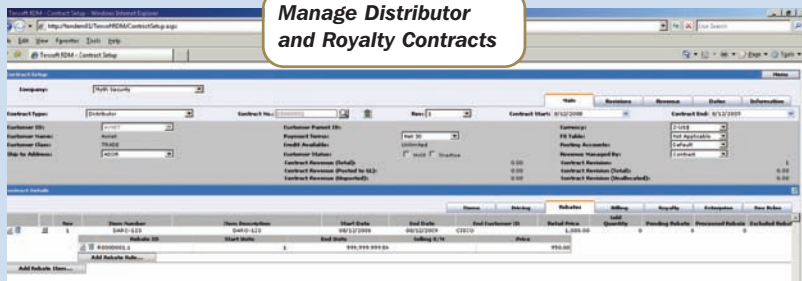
Manage Distributor and Royalty Contracts

Tensoft RDM - Contract Setup - Windows Internet Explorer

File Edit View Favorites Tools Help

Tensoft RDM - Contract Setup

Live Search

Contract Setup

Menu

Company: Myth Security

Main | Revisions | Revenue | Dates | Information

Contract Type: Distributor | Contract No.: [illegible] | Rev: 1 | Contract Start: 8/12/2008 | Contract End: 8/12/2009

Customer ID: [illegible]
Customer Name: Avnet
Customer Class: TRADE
Ship-to Address: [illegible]

Customer Parent ID:
Payment Terms: Net 30
Credit Available: Unlimited
Customer Status:
Contract Revenue (Total): 0.00
Contract Revenue (Posted to GL): 0.00
Contract Revenue (Unposted): 0.00

Currency: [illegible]
FX Table: Not Applicable
Posting Accounts: Default
Revenue Managed By: Contract
Contract Revision: 1
Contract Revision (Total): 0.00
Contract Revision (Unallocated): 0.00

Contract Details

Items | Pricing | Rebates | Billing | Royalty | Extensions | Rev Rules

| Rev | Item Number | Item Description | Start Date | End Date | End Customer ID | Retail Price | Sold Quantity | Pending Rebate | Processed Rebate | Excluded Rebate |
|---|---|---|---|---|---|---|---|---|---|---|
| 1 | DAR1-123 | DAR1-123 | 08/12/2008 | 08/12/2009 | CISCO | 1,000.00 | 0 | 0 | 0 | 0 |

| Rebate ID | Start Date | End Date | Selling Q/A | Price |
|---|---|---|---|---|
| R0000001.1 | 1 | 999,999,999.00 | | 950.00 |

Add Rebate Rule...

Add Rebate Item...